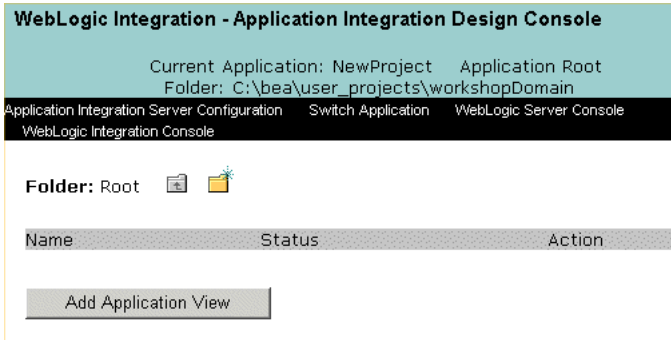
WebLogic Integration - Application Integration Design Console

Current Application: NewProject Application Root
Folder: C:\bea\user_projects\workshopDomain

Application Integration Server Configuration Switch Application WebLogic Server Console WebLogic Integration Console

Folder: Root

| Name | Status | Action |
|---|---|---|

Add Application View